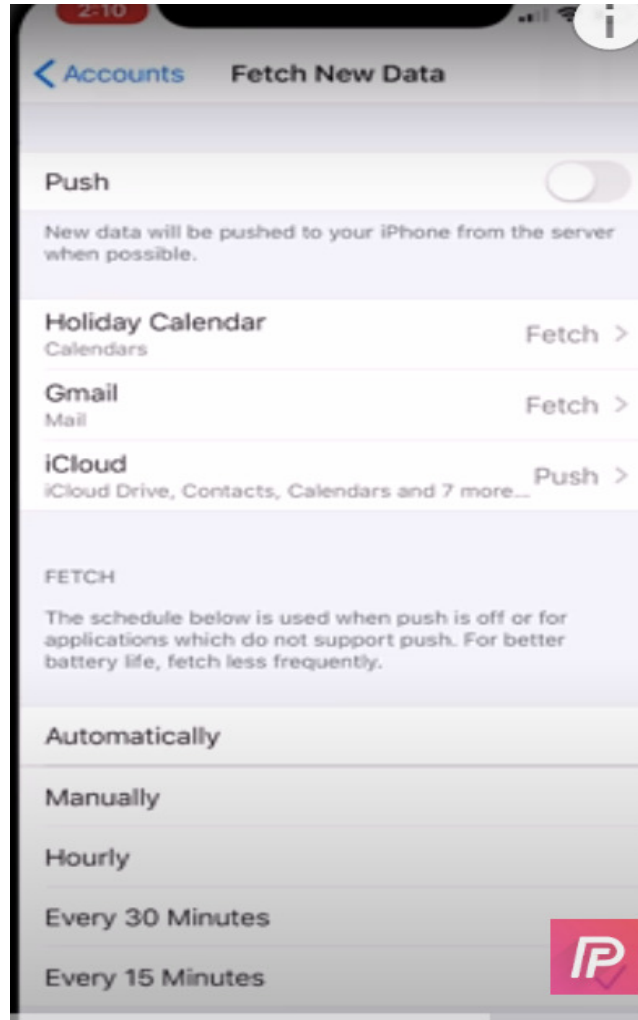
2:10

i

< Accounts Fetch New Data

Push

New data will be pushed to your iPhone from the server when possible.

Holiday Calendar
Calendars
Fetch >

Gmail
Mail
Fetch >

iCloud
iCloud Drive, Contacts, Calendars and 7 more...
Push >

FETCH

The schedule below is used when push is off or for applications which do not support push. For better battery life, fetch less frequently.

Automatically

Manually

Hourly

Every 30 Minutes

Every 15 Minutes

P